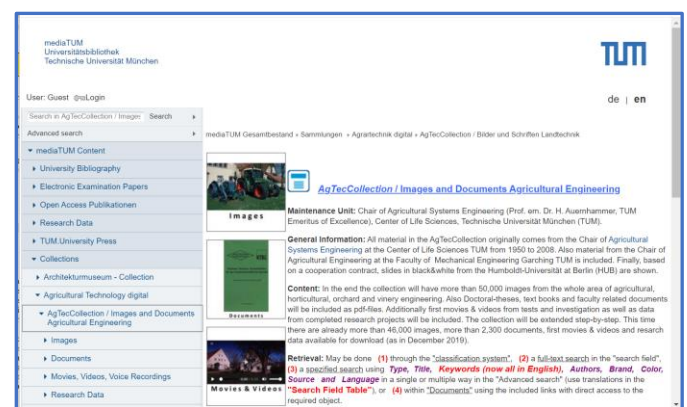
mediaTUM
Universitätsbibliothek
Technische Universität München

TUM

User: Guest Login

de | en

Search in AgTecCollection / Images Search

Advanced search

mediaTUM Gesamtbestand » Sammlungen » Agrartechnik digital » AgTecCollection / Bilder und Schriften Landtechnik

mediaTUM Content
University Bibliography
Electronic Examination Papers
Open Access Publikationen
Research Data
TUM.University Press
Collections
Architekturmuseum - Collection
Agricultural Technology digital
AgTecCollection / Images and Documents Agricultural Engineering
Images
Documents
Movies, Videos, Voice Recordings
Research Data

Images

Documents

Movies & Videos

AgTecCollection / Images and Documents Agricultural Engineering

Maintenance Unit: Chair of Agricultural Systems Engineering (Prof. em. Dr. H. Auernhammer, TUM Emeritus of Excellence), Center of Life Sciences, Technische Universität München (TUM).

General Information: All material in the AgTecCollection originally comes from the Chair of Agricultural Systems Engineering at the Center of Life Sciences TUM from 1950 to 2008. Also material from the Chair of Agricultural Engineering at the Faculty of Mechanical Engineering Garching TUM is included. Finally, based on a cooperation contract, slides in black&white from the Humboldt-Universität at Berlin (HUB) are shown.

Content: In the end the collection will have more than 50,000 images from the whole area of agricultural, horticultural, orchard and vinery engineering. Also Doctoral-theses, text books and faculty related documents will be included as pdf-files. Additionally first movies & videos from tests and investigation as well as data from completed research projects will be included. The collection will be extended step-by-step. This time there are already more than 46,000 images, more than 2,300 documents, first movies & videos and research data available for download (as in December 2019).

Retrieval: May be done (1) through the "classification system", (2) a full-text search in the "search field", (3) a spezified search using Type, Title, Keywords (now all in English), Authors, Brand, Color, Source and Language in a single or multiple way in the "Advanced search" (use translations in the "Search Field Table"), or (4) within "Documents" using the included links with direct access to the required object.